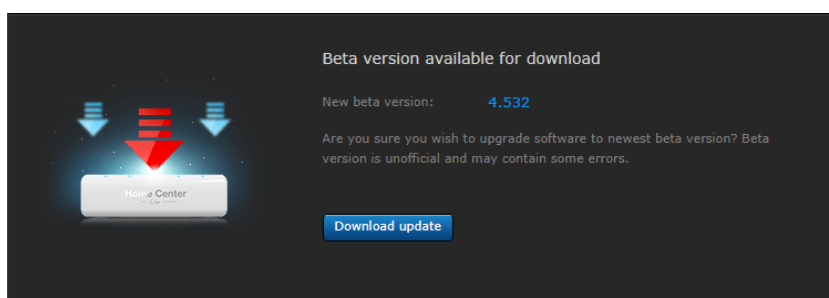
Home Center
Lite

Beta version available for download

New beta version: 4.532

Are you sure you wish to upgrade software to newest beta version? Beta version is unofficial and may contain some errors.

Download update